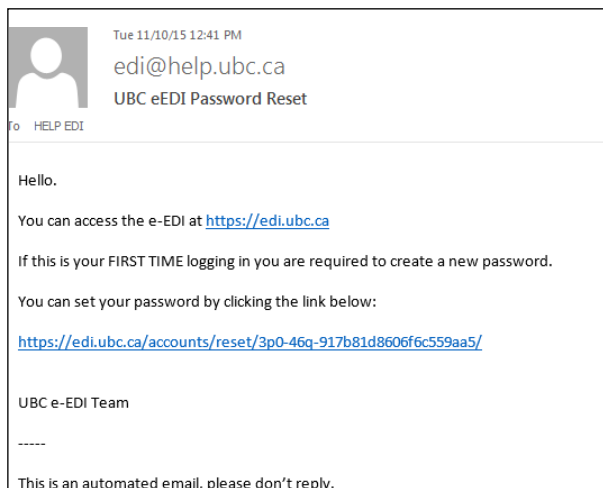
Tue 11/10/15 12:41 PM

edi@help.ubc.ca

UBC eEDI Password Reset

To HELP EDI

Hello.

You can access the e-EDI at https://edi.ubc.ca

If this is your FIRST TIME logging in you are required to create a new password.

You can set your password by clicking the link below:

https://edi.ubc.ca/accounts/reset/3p0-46q-917b81d8606f6c559aa5/

UBC e-EDI Team

-----

This is an automated email, please don't reply.